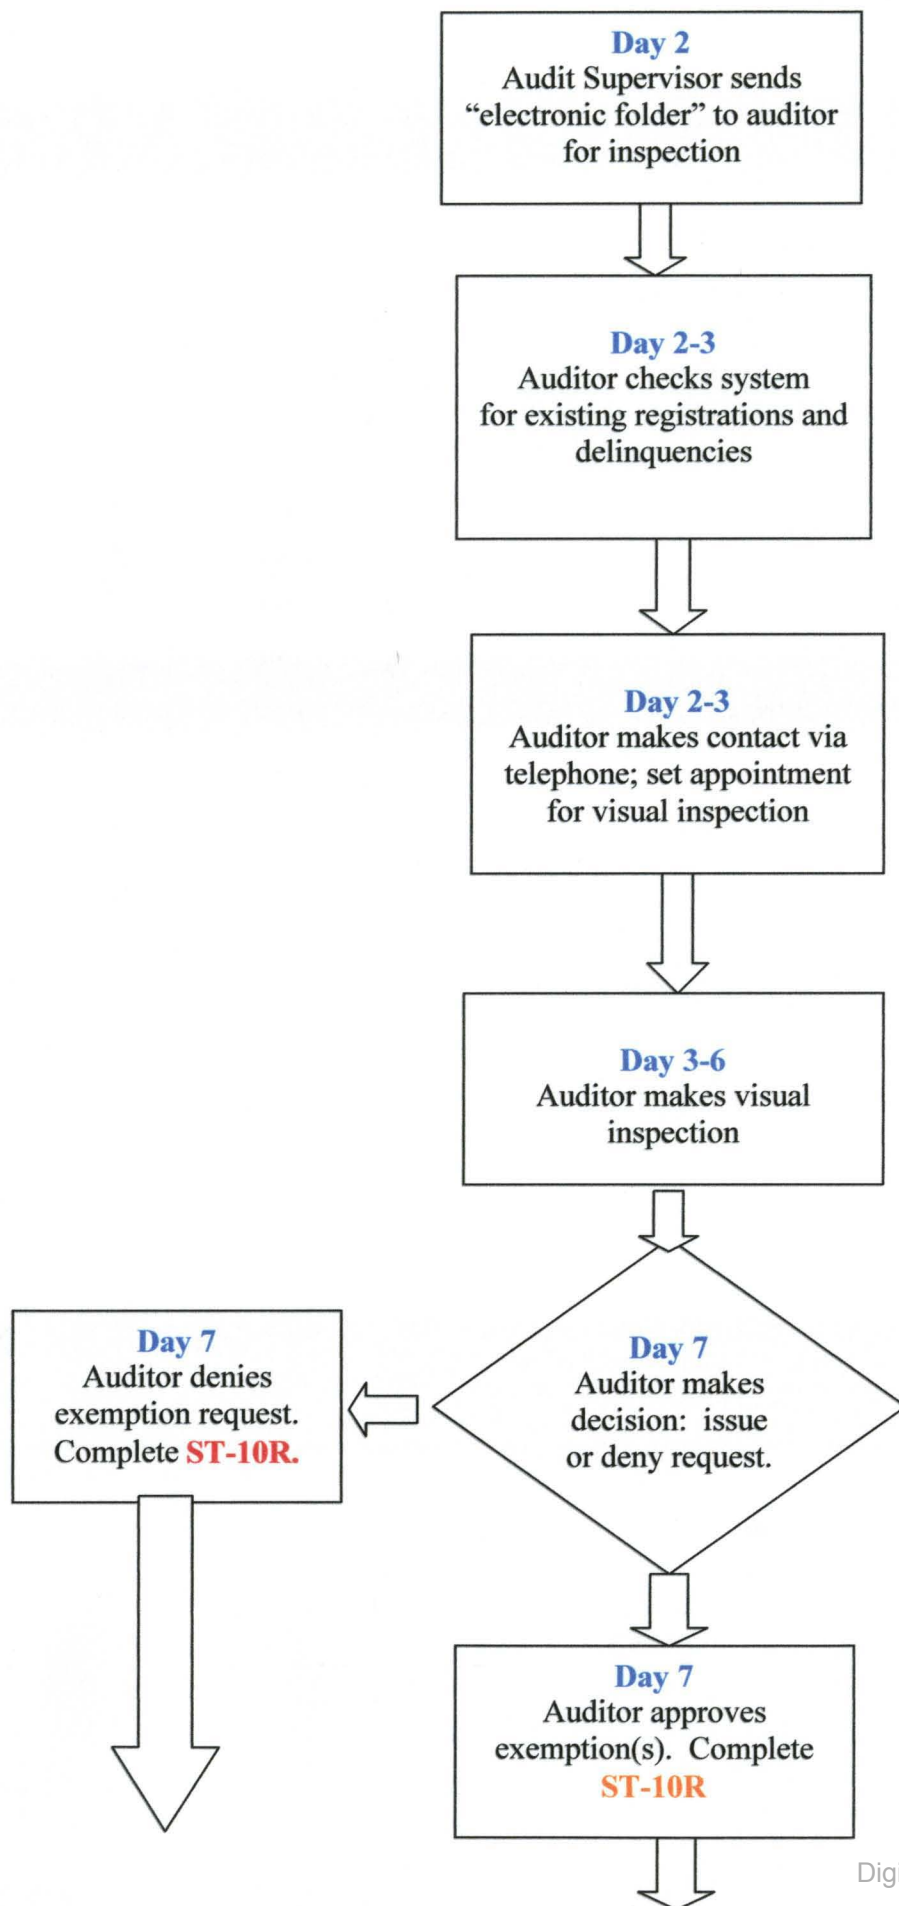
Day 2
Audit Supervisor sends "electronic folder" to auditor for inspection

Day 2-3
Auditor checks system for existing registrations and delinquencies

Day 2-3
Auditor makes contact via telephone; set appointment for visual inspection

Day 3-6
Auditor makes visual inspection

Day 7
Auditor makes decision: issue or deny request.

Day 7
Auditor denies exemption request. Complete ST-10R.

Day 7
Auditor approves exemption(s). Complete ST-10R

Dig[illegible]